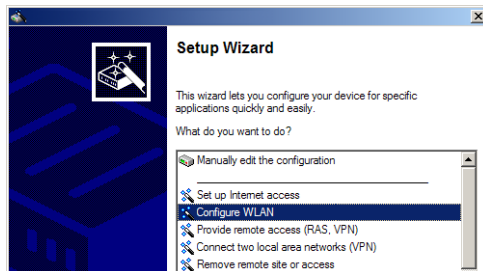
Setup Wizard

This wizard lets you configure your device for specific applications quickly and easily.

What do you want to do?

Manually edit the configuration

Set up Internet access
Configure WLAN
Provide remote access (RAS, VPN)
Connect two local area networks (VPN)
Remove remote site or access